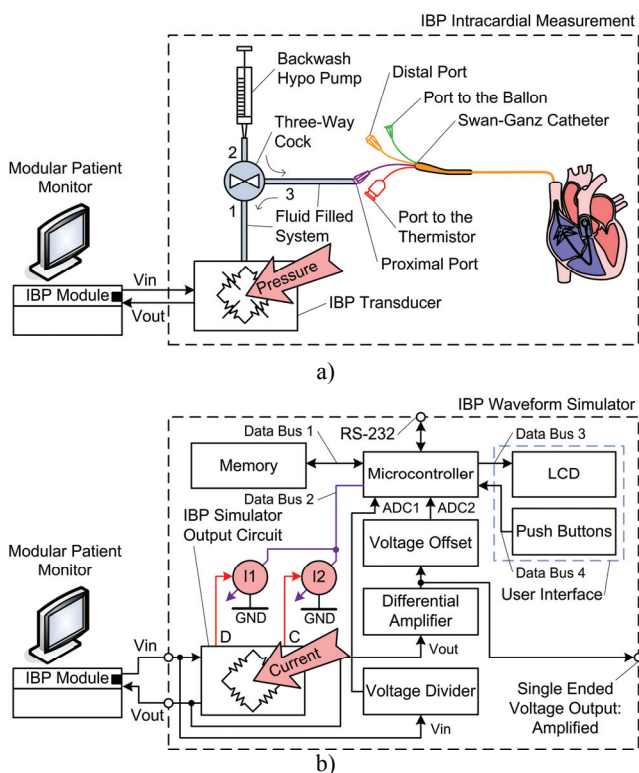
IBP Intracardial Measurement

Backwash Hypo Pump

Distal Port

Port to the Ballon

Three-Way Cock

Swan-Ganz Catheter

2

3

1

Fluid Filled System

Port to the Thermistor

Proximal Port

Modular Patient Monitor

Vin

Vout

IBP Module

Pressure

IBP Transducer

a)

IBP Waveform Simulator

RS-232

Data Bus 1

Data Bus 3

Memory

Microcontroller

LCD

Data Bus 2

ADC1

ADC2

IBP Simulator Output Circuit

Push Buttons

Voltage Offset

I1

I2

Data Bus 4

GND

GND

User Interface

Differential Amplifier

Modular Patient Monitor

Vin

D

C

Vout

IBP Module

Current

Vout

Voltage Divider

Single Ended Voltage Output: Amplified

Vin

b)